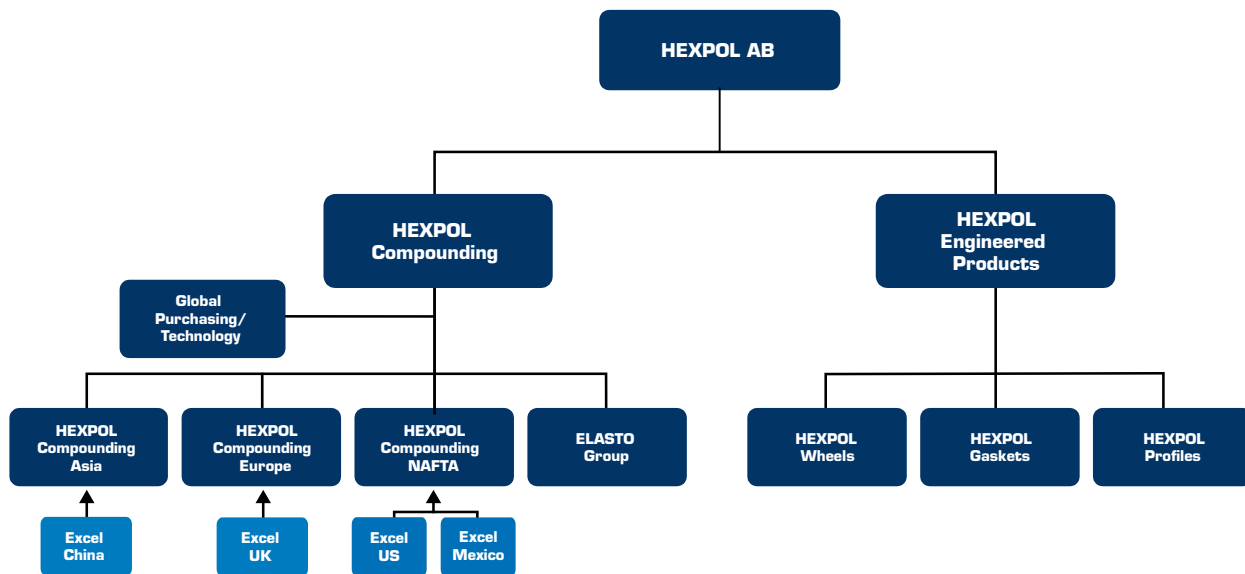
HEXPOL AB

HEXPOL Compounding

HEXPOL Engineered Products

Global Purchasing/ Technology

HEXPOL Compounding Asia

HEXPOL Compounding Europe

HEXPOL Compounding NAFTA

ELASTO Group

HEXPOL Wheels

HEXPOL Gaskets

HEXPOL Profiles

Excel China

Excel UK

Excel US

Excel Mexico